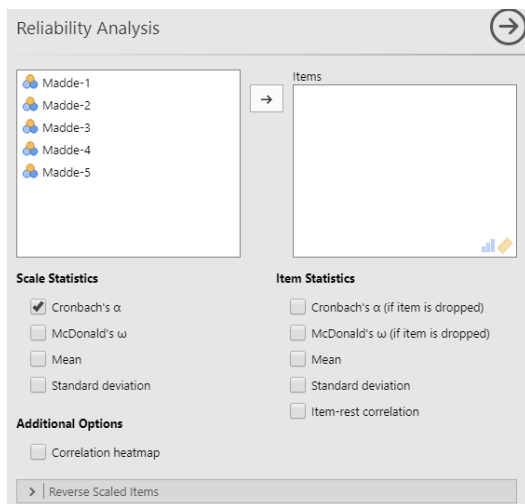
Reliability Analysis

Madde-1
Madde-2
Madde-3
Madde-4
Madde-5

Items

Scale Statistics

Cronbach's α

McDonald's ω

Mean

Standard deviation

Item Statistics

Cronbach's α (if item is dropped)

McDonald's ω (if item is dropped)

Mean

Standard deviation

Item-rest correlation

Additional Options

Correlation heatmap

Reverse Scaled Items